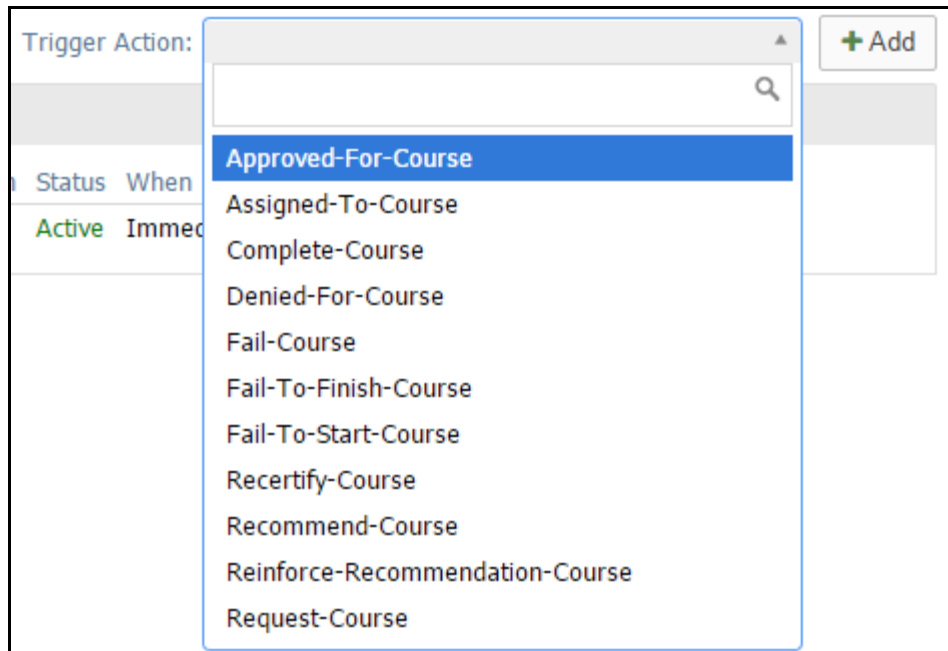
Trigger Action:

+ Add

n Status When

Active Immec

Approved-For-Course
Assigned-To-Course
Complete-Course
Denied-For-Course
Fail-Course
Fail-To-Finish-Course
Fail-To-Start-Course
Recertify-Course
Recommend-Course
Reinforce-Recommendation-Course
Request-Course